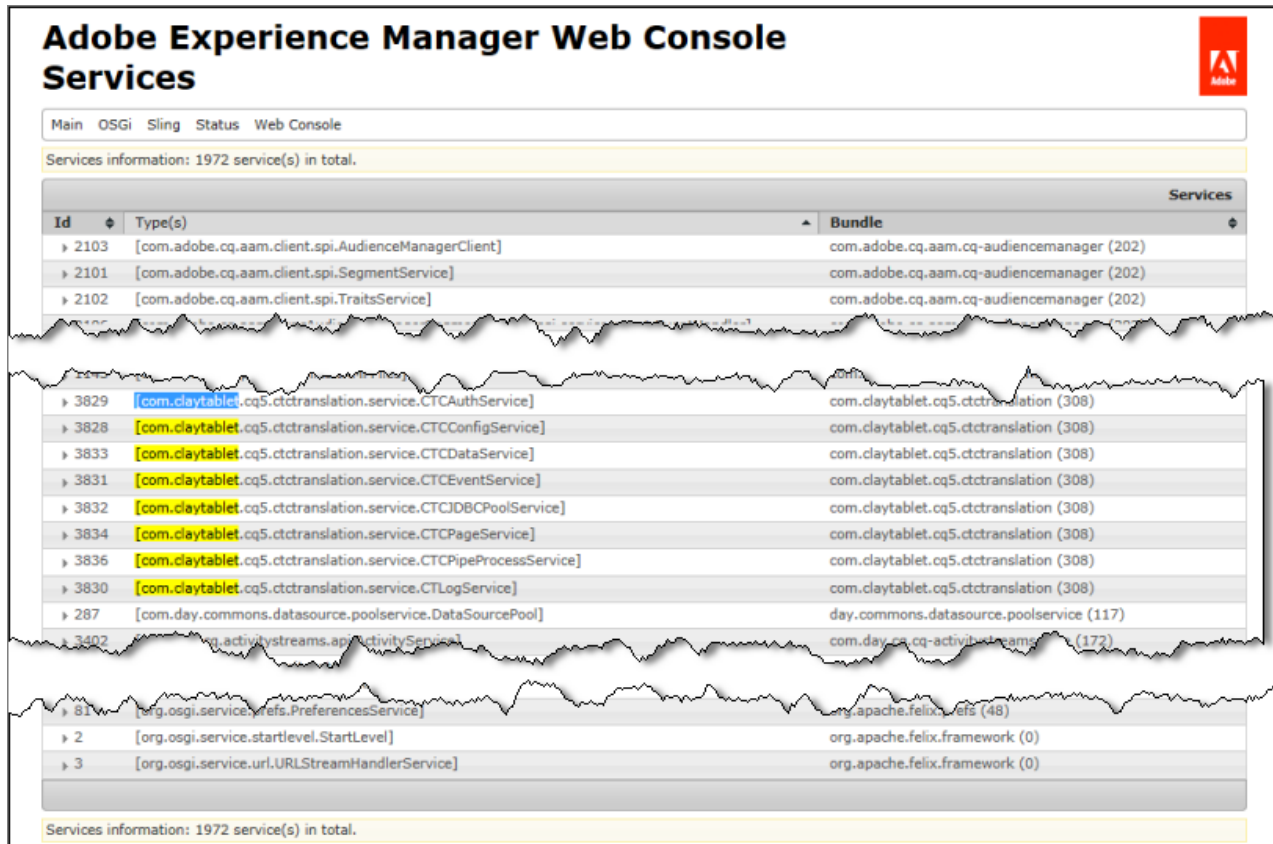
Adobe Experience Manager Web Console Services

Adobe

Main OSGi Sling Status Web Console

Services information: 1972 service(s) in total.

Services

| Id | Type(s) | Bundle |
|---|---|---|
| 2103 | [com.adobe.cq.aam.client.spi.AudienceManagerClient] | com.adobe.cq.aam.cq-audiencemanager (202) |
| 2101 | [com.adobe.cq.aam.client.spi.SegmentService] | com.adobe.cq.aam.cq-audiencemanager (202) |
| 2102 | [com.adobe.cq.aam.client.spi.TraitsService] | com.adobe.cq.aam.cq-audiencemanager (202) |
| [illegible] | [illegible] | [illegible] |
| 3829 | [com.claytablet.cq5.ctctranslation.service.CTCAuthService] | com.claytablet.cq5.ctctranslation (308) |
| 3828 | [com.claytablet.cq5.ctctranslation.service.CTCConfigService] | com.claytablet.cq5.ctctranslation (308) |
| 3833 | [com.claytablet.cq5.ctctranslation.service.CTCDataService] | com.claytablet.cq5.ctctranslation (308) |
| 3831 | [com.claytablet.cq5.ctctranslation.service.CTCEventService] | com.claytablet.cq5.ctctranslation (308) |
| 3832 | [com.claytablet.cq5.ctctranslation.service.CTCJDBCPoolService] | com.claytablet.cq5.ctctranslation (308) |
| 3834 | [com.claytablet.cq5.ctctranslation.service.CTCPageService] | com.claytablet.cq5.ctctranslation (308) |
| 3836 | [com.claytablet.cq5.ctctranslation.service.CTCPipeProcessService] | com.claytablet.cq5.ctctranslation (308) |
| 3830 | [com.claytablet.cq5.ctctranslation.service.CTLogService] | com.claytablet.cq5.ctctranslation (308) |
| 287 | [com.day.commons.datasource.poolservice.DataSourcePool] | day.commons.datasource.poolservice (117) |
| 3402 | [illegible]g.activitystreams.api.ActivityService] | com.day.cq.cq-activitystreams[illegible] (172) |
| 81 | [org.osgi.service.prefs.PreferencesService] | org.apache.felix.prefs (48) |
| 2 | [org.osgi.service.startlevel.StartLevel] | org.apache.felix.framework (0) |
| 3 | [org.osgi.service.url.URLStreamHandlerService] | org.apache.felix.framework (0) |

Services information: 1972 service(s) in total.